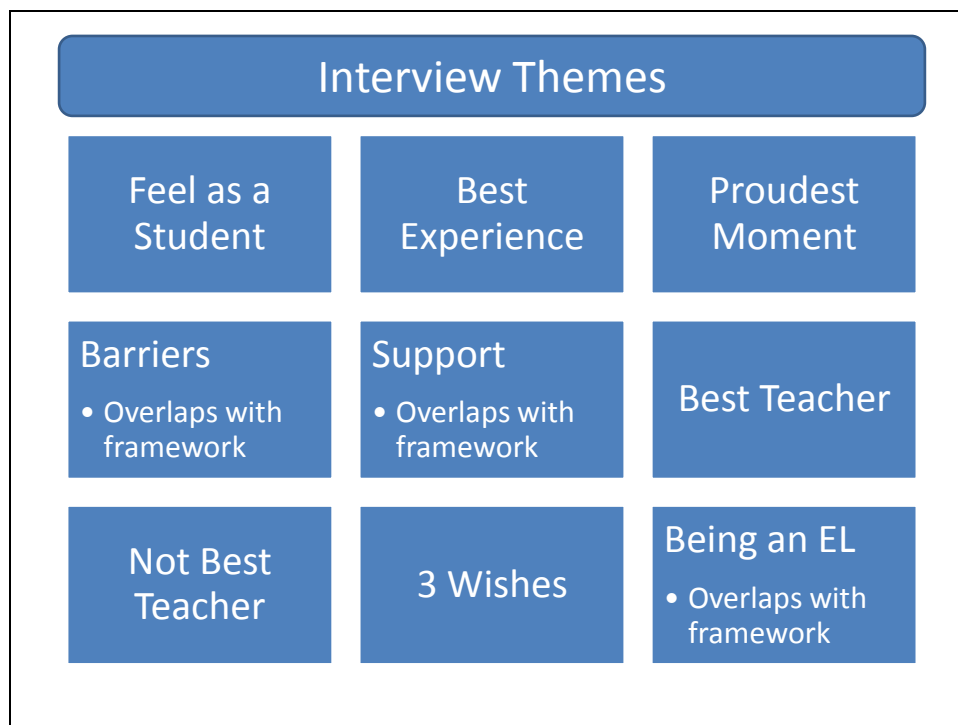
Interview Themes

Feel as a Student

Best Experience

Proudest Moment

Barriers
• Overlaps with framework

Support
• Overlaps with framework

Best Teacher

Not Best Teacher

3 Wishes

Being an EL
• Overlaps with framework